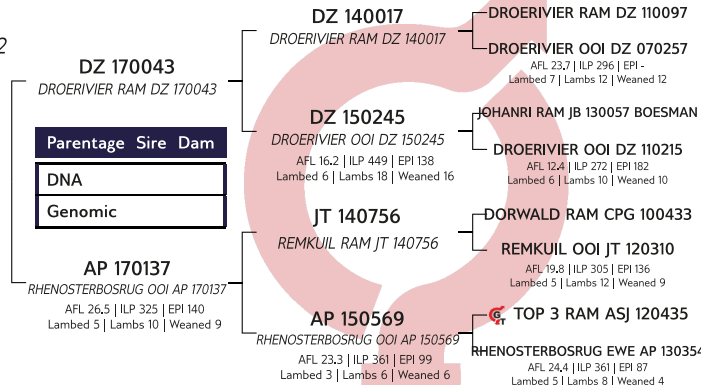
2

DZ 170043
DROERIVIER RAM DZ 170043

Parentage Sire Dam

DNA

Genomic

AP 170137
RHENOSTERBOSRUG OOI AP 170137
AFL 26.5 | ILP 325 | EPI 140
Lambed 5 | Lambs 10 | Weaned 9

DZ 140017
DROERIVIER RAM DZ 140017

DZ 150245
DROERIVIER OOI DZ 150245
AFL 16.2 | ILP 449 | EPI 138
Lambed 6 | Lambs 18 | Weaned 16

JT 140756
REMKUIL RAM JT 140756

AP 150569
RHENOSTERBOSRUG OOI AP 150569
AFL 23.3 | ILP 361 | EPI 99
Lambed 3 | Lambs 6 | Weaned 6

DROERIVIER RAM DZ 110097

DROERIVIER OOI DZ 070257
AFL 23.7 | ILP 296 | EPI -
Lambed 7 | Lambs 12 | Weaned 12

JOHANRI RAM JB 130057 BOESMAN

DROERIVIER OOI DZ 110215
AFL 12.4 | ILP 272 | EPI 182
Lambed 6 | Lambs 10 | Weaned 10

DORWALD RAM CPG 100433

REMKUIL OOI JT 120310
AFL 19.8 | ILP 305 | EPI 136
Lambed 5 | Lambs 12 | Weaned 9

TOP 3 RAM ASJ 120435

RHENOSTERBOSRUG EWE AP 130354
AFL 24.4 | ILP 361 | EPI 87
Lambed 5 | Lambs 8 | Weaned 4